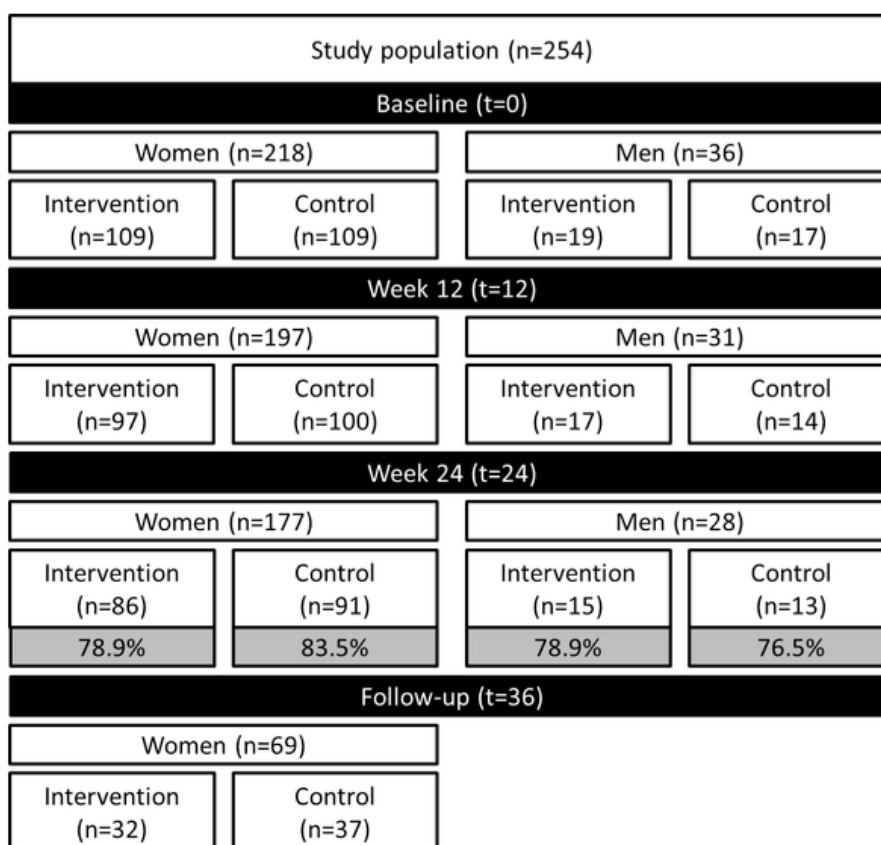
Study population (n=254)

Baseline (t=0)

Women (n=218)

Intervention (n=109)

Control (n=109)

Men (n=36)

Intervention (n=19)

Control (n=17)

Week 12 (t=12)

Women (n=197)

Intervention (n=97)

Control (n=100)

Men (n=31)

Intervention (n=17)

Control (n=14)

Week 24 (t=24)

Women (n=177)

Intervention (n=86)

78.9%

Control (n=91)

83.5%

Men (n=28)

Intervention (n=15)

78.9%

Control (n=13)

76.5%

Follow-up (t=36)

Women (n=69)

Intervention (n=32)

Control (n=37)